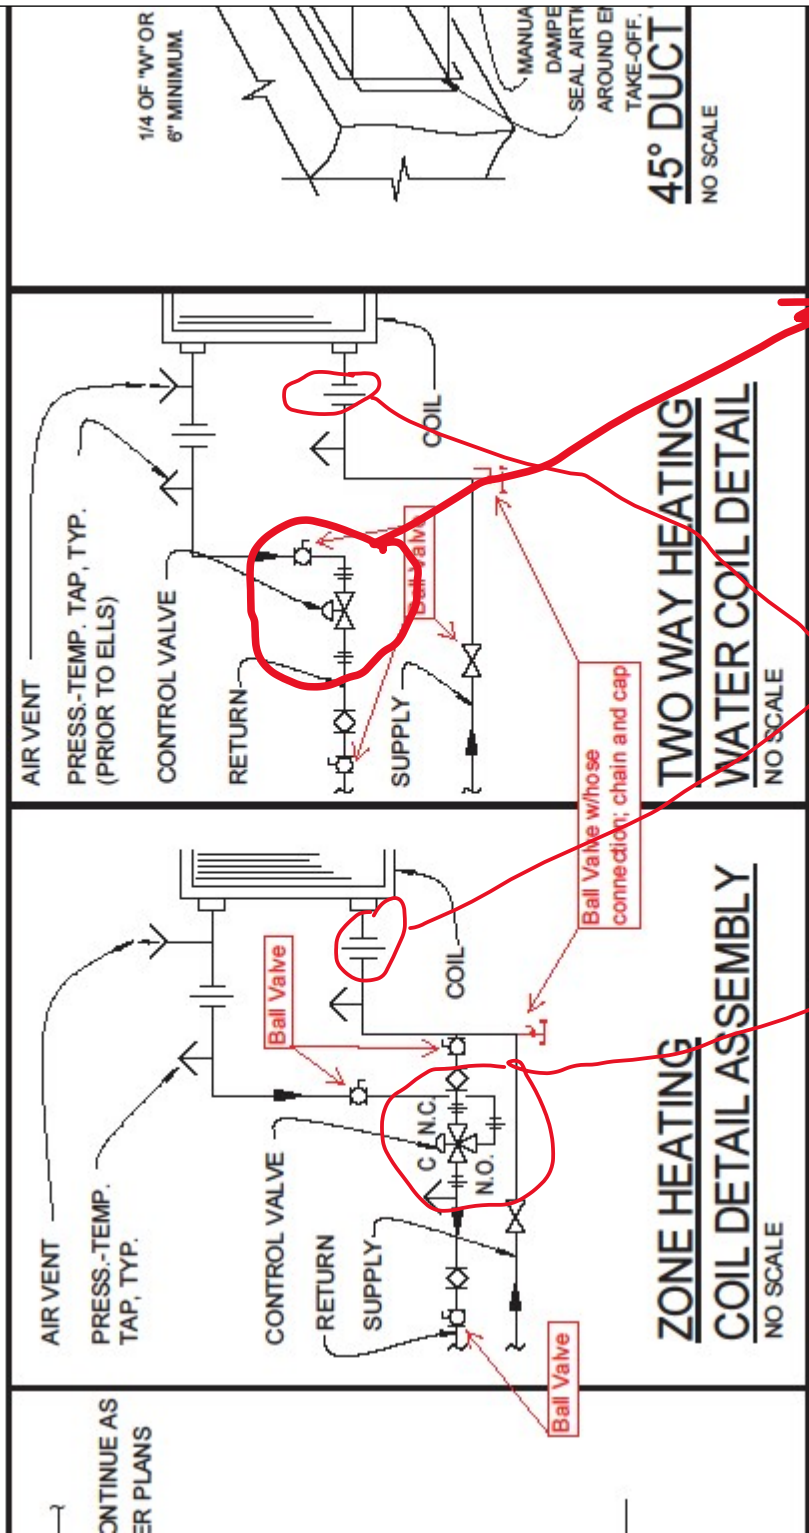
1/4 OF "W" OR 6" MINIMUM.

MANUA
DAMPE
SEAL AIRTI
AROUND E
TAKE-OFF.

45° DUCT
NO SCALE

AIR VENT
PRESS.-TEMP. TAP, TYP. (PRIOR TO ELLS)
CONTROL VALVE
RETURN
SUPPLY
COIL
Ball Valve
Ball Valve w/hose connection; chain and cap

TWO WAY HEATING WATER COIL DETAIL
NO SCALE

AIR VENT
PRESS.-TEMP. TAP, TYP.
CONTROL VALVE
RETURN
SUPPLY
COIL
Ball Valve
C
N.C.
N.O.
Ball Valve

ZONE HEATING COIL DETAIL ASSEMBLY
NO SCALE

ONTINUE AS
ER PLANS